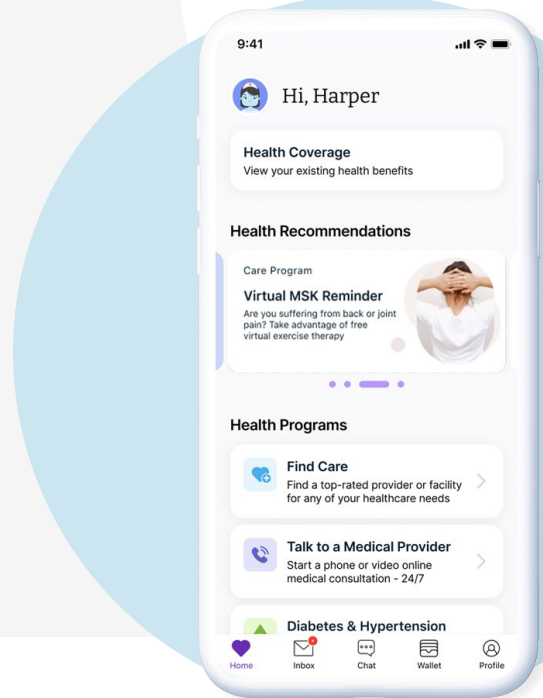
9:41

Hi, Harper

Health Coverage
View your existing health benefits

Health Recommendations

Care Program
Virtual MSK Reminder
Are you suffering from back or joint pain? Take advantage of free virtual exercise therapy

Health Programs

Find Care
Find a top-rated provider or facility for any of your healthcare needs

Talk to a Medical Provider
Start a phone or video online medical consultation - 24/7

Diabetes & Hypertension

Home
Inbox
Chat
Wallet
Profile